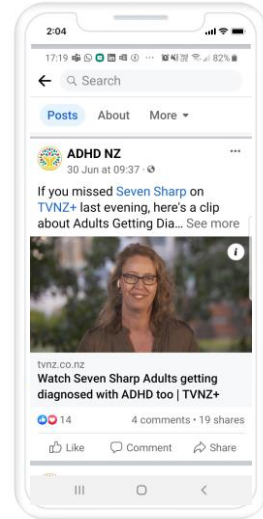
2:04

17:19 82%

Search

Posts About More

ADHD NZ
30 Jun at 09:37 ·

If you missed Seven Sharp on TVNZ+ last evening, here's a clip about Adults Getting Dia... See more

tvnz.co.nz
Watch Seven Sharp Adults getting diagnosed with ADHD too | TVNZ+

14 4 comments · 19 shares

Like Comment Share